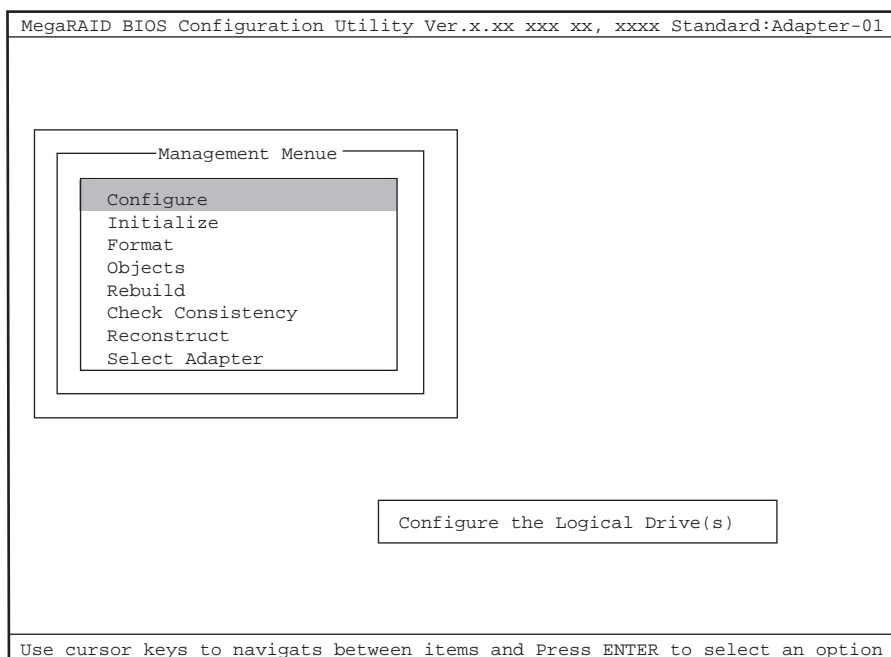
MegaRAID BIOS Configuration Utility Ver.x.xx xxx xx, xxxx Standard:Adapter-01

Management Menue

Configure
Initialize
Format
Objects
Rebuild
Check Consistency
Reconstruct
Select Adapter

Configure the Logical Drive(s)

Use cursor keys to navigats between items and Press ENTER to select an option